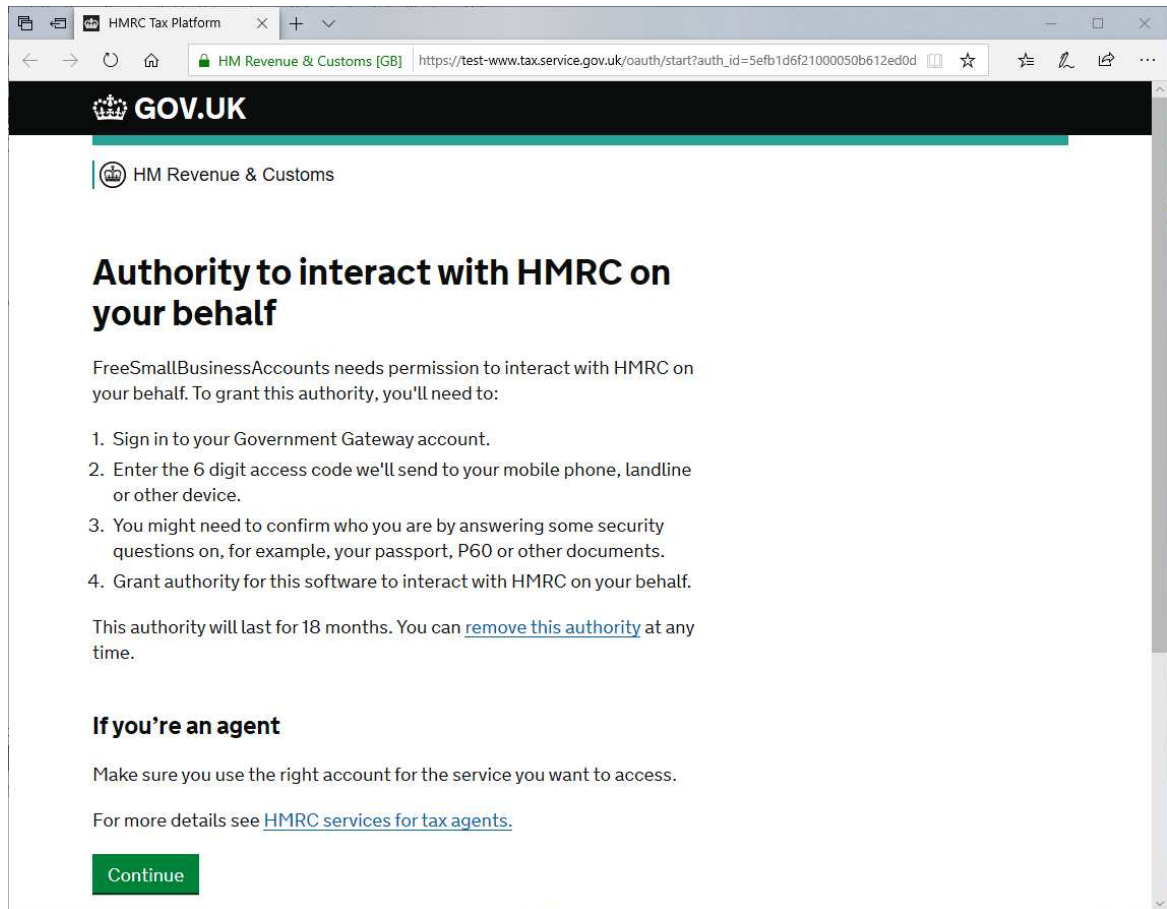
HMRC Tax Platform

HM Revenue & Customs [GB] https://test-www.tax.service.gov.uk/oauth/start?auth_id=5efb1d6f21000050b612ed0d

GOV.UK

HM Revenue & Customs

Authority to interact with HMRC on your behalf

FreeSmallBusinessAccounts needs permission to interact with HMRC on your behalf. To grant this authority, you'll need to:

1. Sign in to your Government Gateway account.
2. Enter the 6 digit access code we'll send to your mobile phone, landline or other device.
3. You might need to confirm who you are by answering some security questions on, for example, your passport, P60 or other documents.
4. Grant authority for this software to interact with HMRC on your behalf.

This authority will last for 18 months. You can remove this authority at any time.

If you're an agent

Make sure you use the right account for the service you want to access.

For more details see HMRC services for tax agents.

Continue